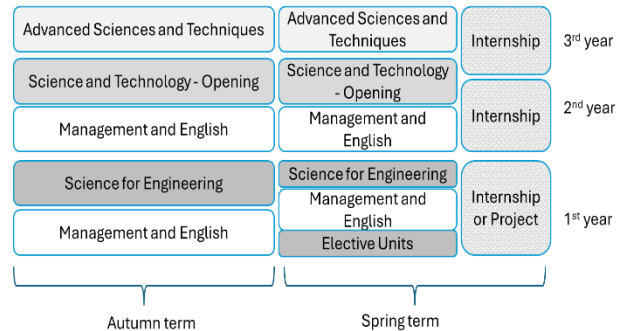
Advanced Sciences and Techniques

Advanced Sciences and Techniques

Internship

3$^{rd}$ year

Science and Technology - Opening

Science and Technology - Opening

Internship

2$^{nd}$ year

Management and English

Management and English

Science for Engineering

Science for Engineering

Management and English

Internship or Project

1$^{st}$ year

Management and English

Elective Units

Autumn term

Spring term